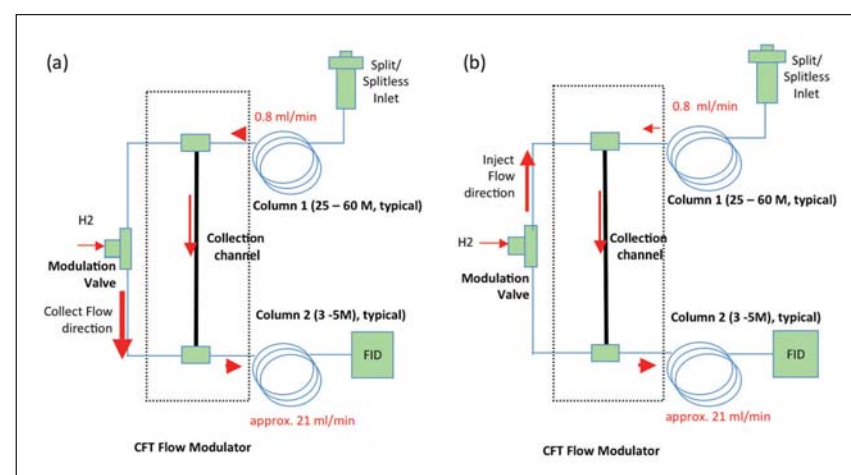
(a)

Split/ Splitless Inlet

0.8 ml/min

Column 1 (25 – 60 M, typical)

H2

Modulation Valve

Collection channel

Collect Flow direction

Column 2 (3 -5M), typical)

FID

approx. 21 ml/min

CFT Flow Modulator

(b)

Split/ Splitless Inlet

0.8 ml/min

Inject Flow direction

Column 1 (25 – 60 M, typical)

H2

Modulation Valve

Collection channel

Column 2 (3 -5M), typical)

FID

approx. 21 ml/min

CFT Flow Modulator